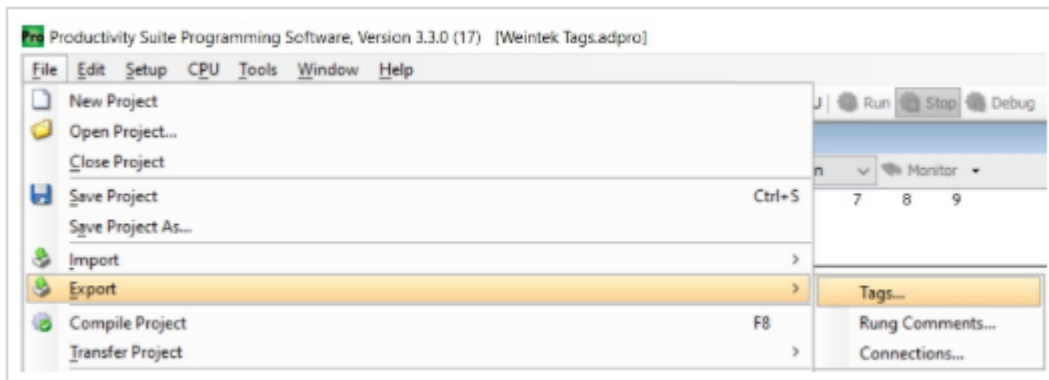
Pro Productivity Suite Programming Software, Version 3.3.0 (17) [Weintek Tags.adpro]

File Edit Setup CPU Tools Window Help

New Project
Open Project...
Close Project
Save Project Ctrl+S
Save Project As...
Import >
Export >
Compile Project F8
Transfer Project >

U | Run Stop Debug

n Monitor

7 8 9

Tags...
Rung Comments...
Connections...